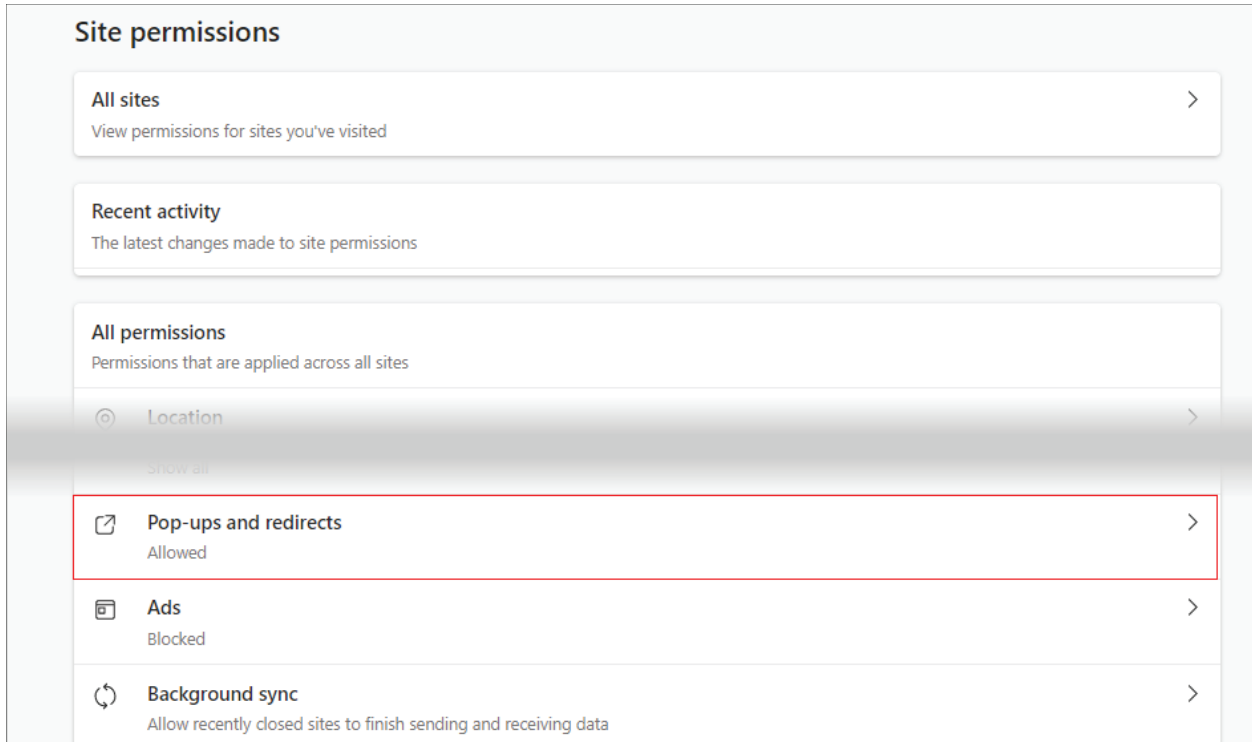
Site permissions

All sites
View permissions for sites you've visited

Recent activity
The latest changes made to site permissions

All permissions
Permissions that are applied across all sites

Location

Show all

Pop-ups and redirects
Allowed

Ads
Blocked

Background sync
Allow recently closed sites to finish sending and receiving data